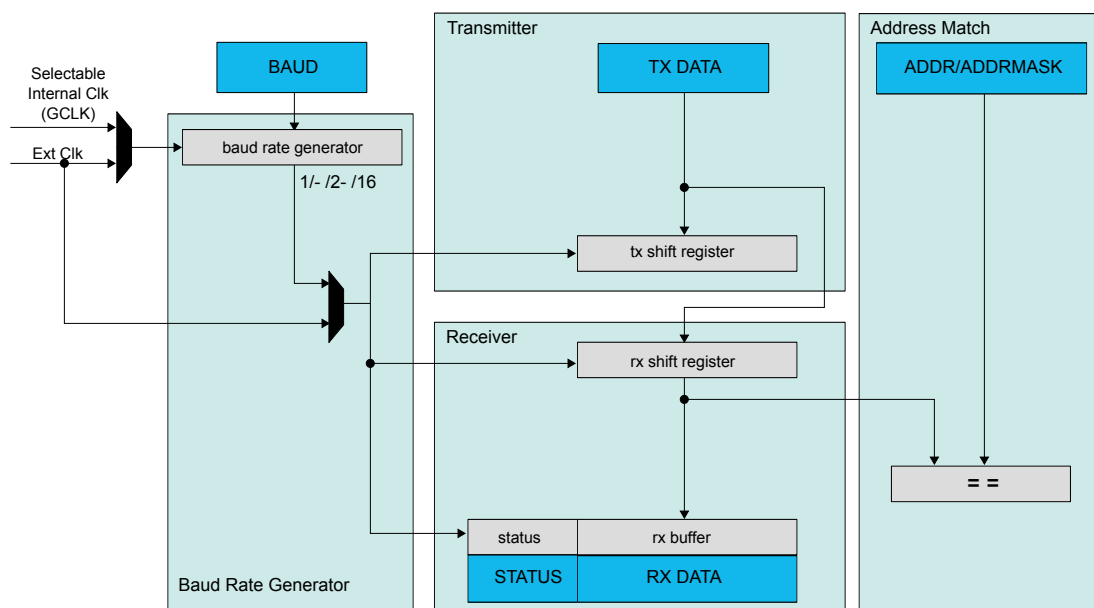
Transmitter

Address Match

BAUD

TX DATA

ADDR/ADDRMASK

Selectable Internal Clk (GCLK)

Ext Clk

baud rate generator

1/- /2- /16

tx shift register

Receiver

rx shift register

= =

status

rx buffer

STATUS

RX DATA

Baud Rate Generator